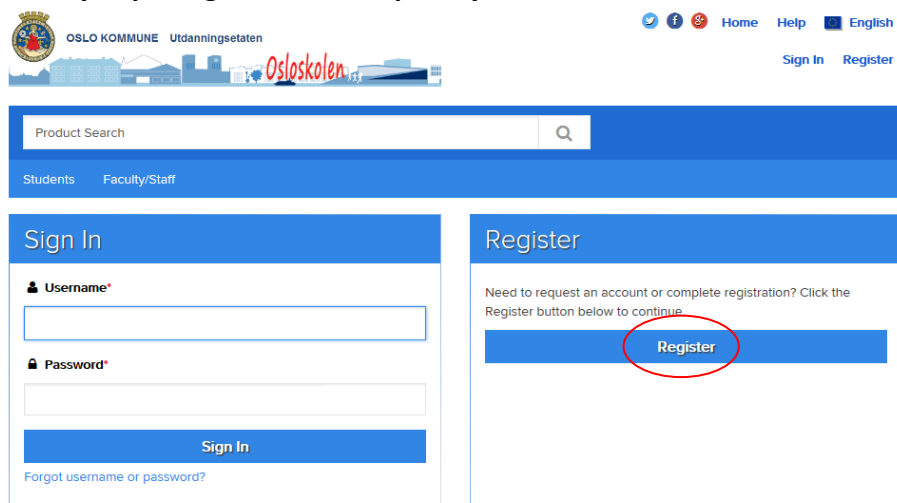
OSLO KOMMUNE Utdanningsetaten

Osloskolen

Home Help English

Sign In Register

Product Search

Students Faculty/Staff

Sign In

Username*

Password*

Sign In

Forgot username or password?

Register

Need to request an account or complete registration? Click the Register button below to continue.

Register